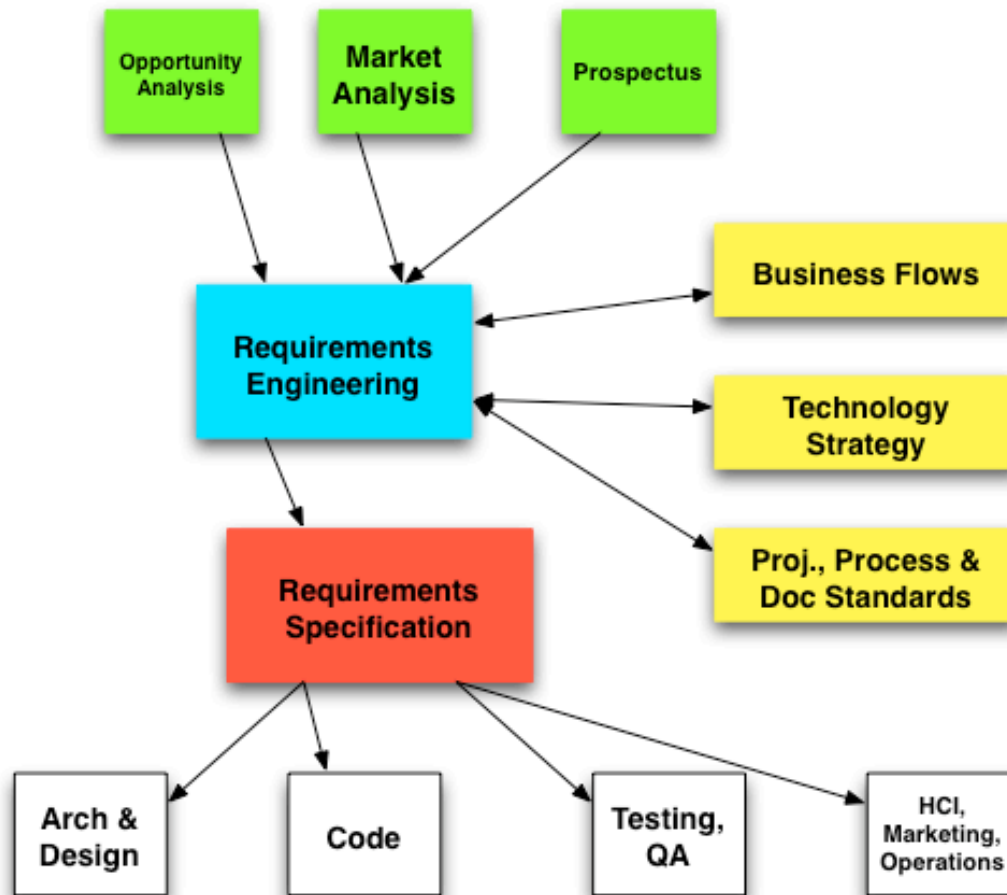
Opportunity Analysis

Market Analysis

Prospectus

Business Flows

Requirements Engineering

Technology Strategy

Proj., Process & Doc Standards

Requirements Specification

Arch & Design

Code

Testing, QA

HCI, Marketing, Operations